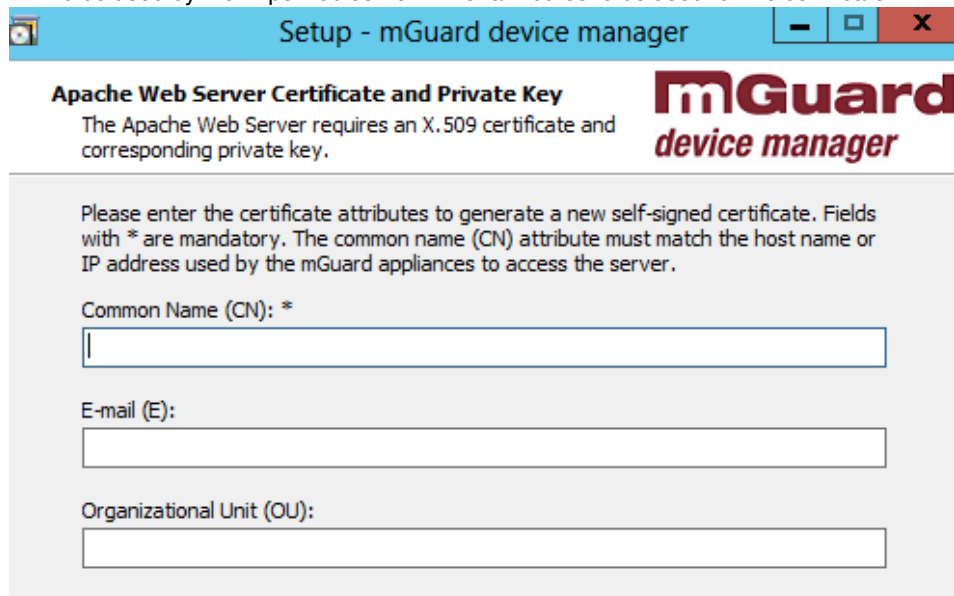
Setup - mGuard device manager

Apache Web Server Certificate and Private Key

The Apache Web Server requires an X.509 certificate and corresponding private key.

mGuard
device manager

Please enter the certificate attributes to generate a new self-signed certificate. Fields with * are mandatory. The common name (CN) attribute must match the host name or IP address used by the mGuard appliances to access the server.

Common Name (CN): *

E-mail (E):

Organizational Unit (OU):